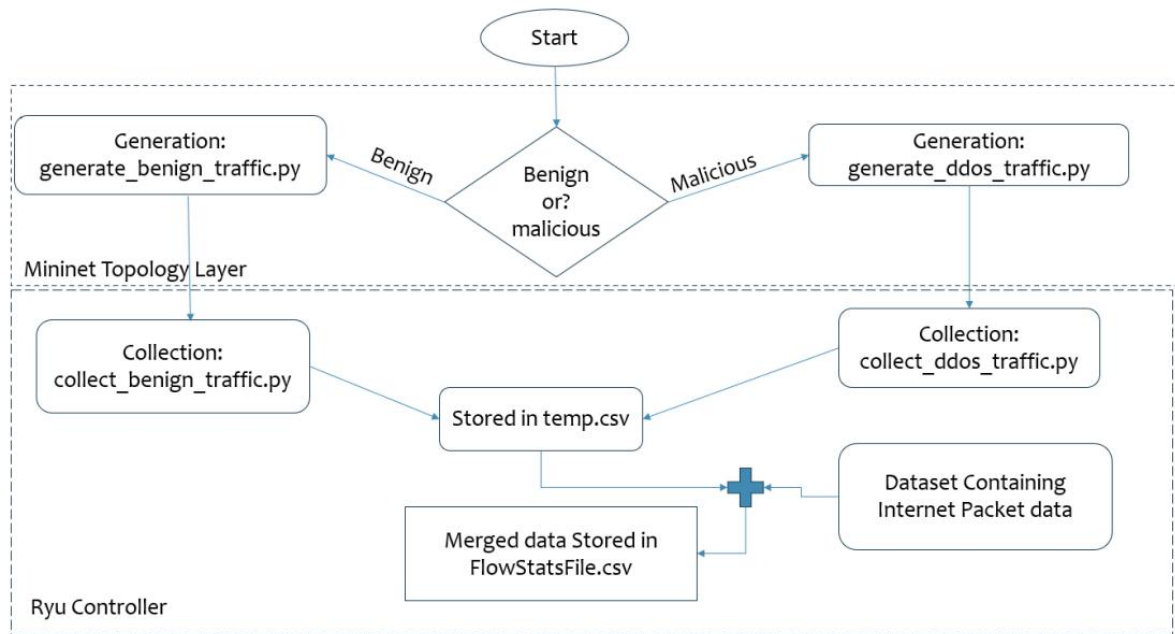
Start

Generation:
generate_benign_traffic.py

Benign

Benign
or?
malicious

Malicious

Generation:
generate_ddos_traffic.py

Mininet Topology Layer

Collection:
collect_benign_traffic.py

Collection:
collect_ddos_traffic.py

Stored in temp.csv

Dataset Containing
Internet Packet data

Merged data Stored in
FlowStatsFile.csv

Ryu Controller